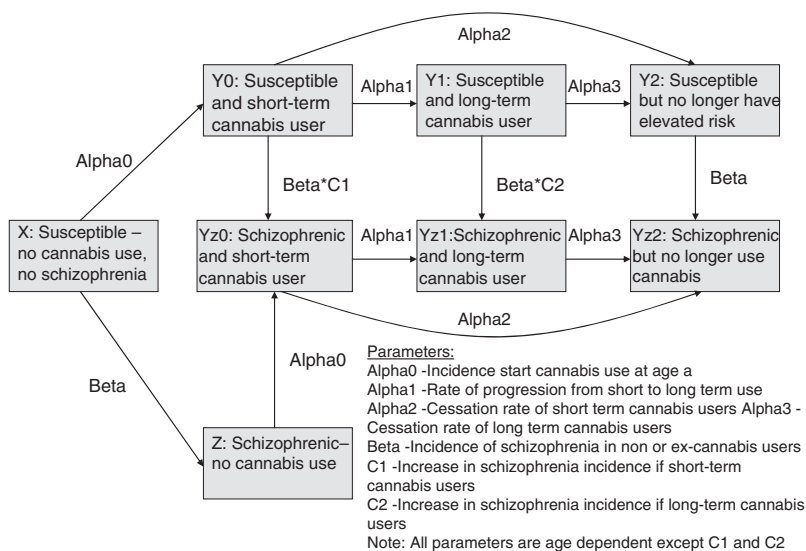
Alpha2

Y0: Susceptible and short-term cannabis user

Alpha1

Y1: Susceptible and long-term cannabis user

Alpha3

Y2: Susceptible but no longer have elevated risk

Alpha0

Beta*C1

Beta*C2

Beta

X: Susceptible – no cannabis use, no schizophrenia

Yz0: Schizophrenic and short-term cannabis user

Alpha1

Yz1:Schizophrenic and long-term cannabis user

Alpha3

Yz2: Schizophrenic but no longer use cannabis

Alpha2

Alpha0

Beta

Z: Schizophrenic– no cannabis use

Parameters:
Alpha0 -Incidence start cannabis use at age a
Alpha1 -Rate of progression from short to long term use
Alpha2 -Cessation rate of short term cannabis users Alpha3 -Cessation rate of long term cannabis users
Beta -Incidence of schizophrenia in non or ex-cannabis users
C1 -Increase in schizophrenia incidence if short-term cannabis users
C2 -Increase in schizophrenia incidence if long-term cannabis users
Note: All parameters are age dependent except C1 and C2